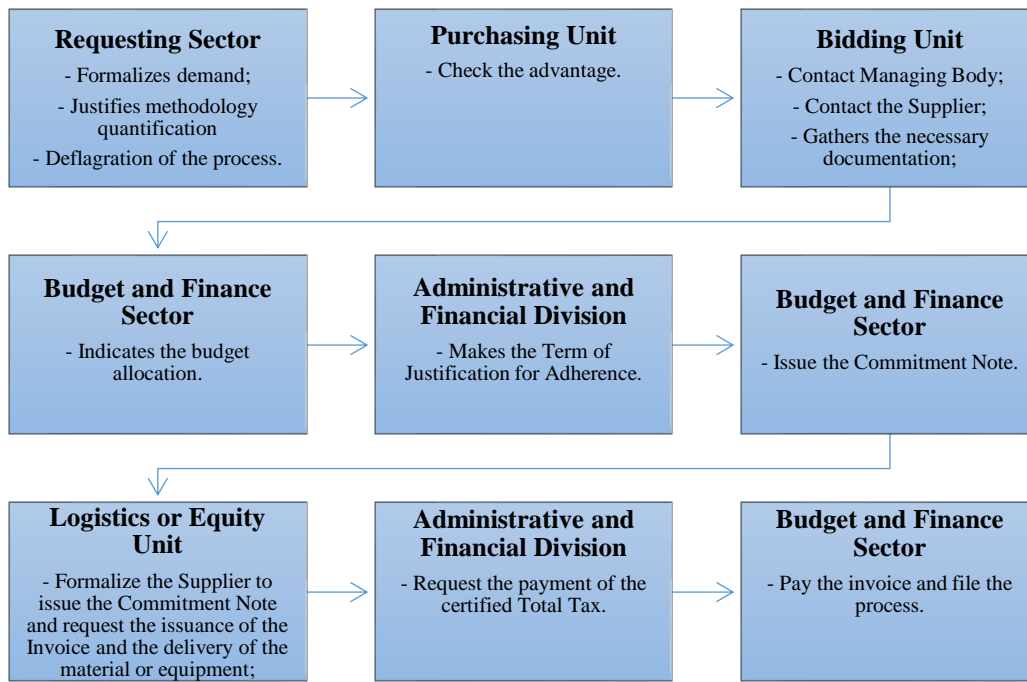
**Requesting Sector**

- Formalizes demand;

- Justifies methodology quantification

- Deflagration of the process.

**Purchasing Unit**

- Check the advantage.

**Bidding Unit**

- Contact Managing Body;

- Contact the Supplier;

- Gathers the necessary documentation;

**Budget and Finance Sector**

- Indicates the budget allocation.

**Administrative and Financial Division**

- Makes the Term of Justification for Adherence.

**Budget and Finance Sector**

- Issue the Commitment Note.

**Logistics or Equity Unit**

- Formalize the Supplier to issue the Commitment Note and request the issuance of the Invoice and the delivery of the material or equipment;

**Administrative and Financial Division**

- Request the payment of the certified Total Tax.

**Budget and Finance Sector**

- Pay the invoice and file the process.